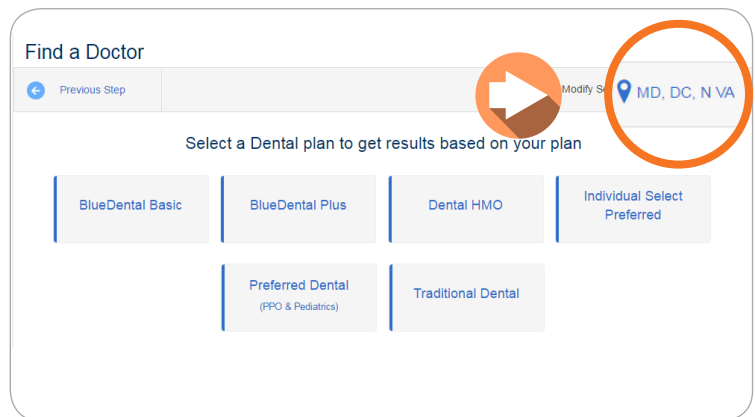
Find a Doctor

Previous Step

Modify Se

MD, DC, N VA

Select a Dental plan to get results based on your plan

BlueDental Basic

BlueDental Plus

Dental HMO

Individual Select Preferred

Preferred Dental (PPO & Pediatrics)

Traditional Dental